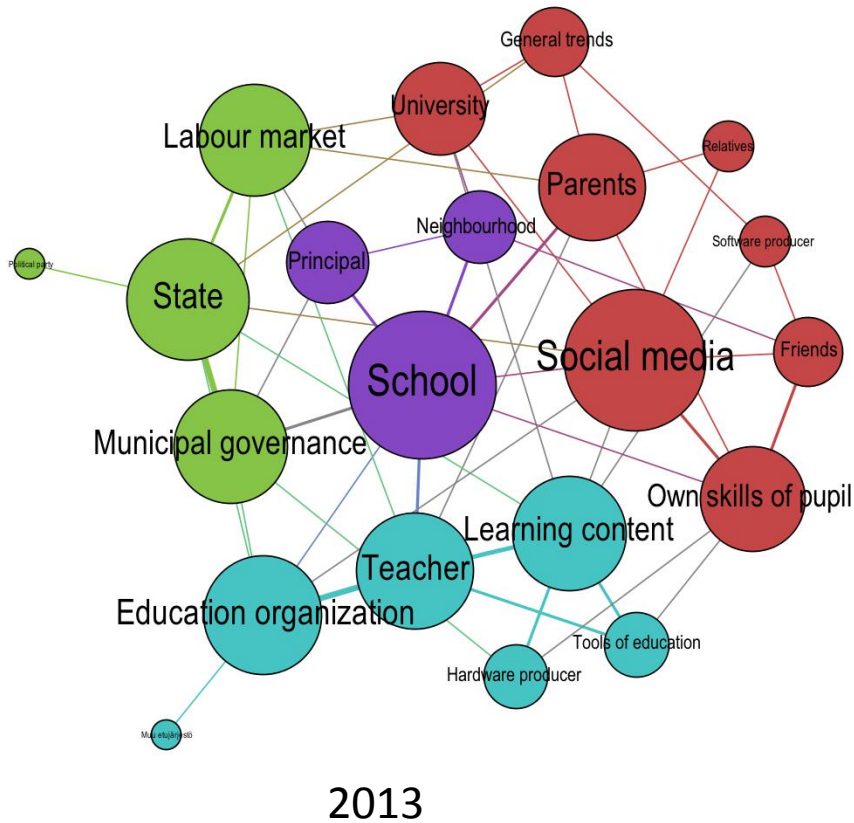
General trends
University
Labour market
Relatives
Parents
Neighbourhood
Software producer
Political party
Principal
State
Social media
Friends
School
Municipal governance
Own skills of pupil
Learning content
Teacher
Education organization
Tools of education
Hardware producer
Muu etujärjestö

2013